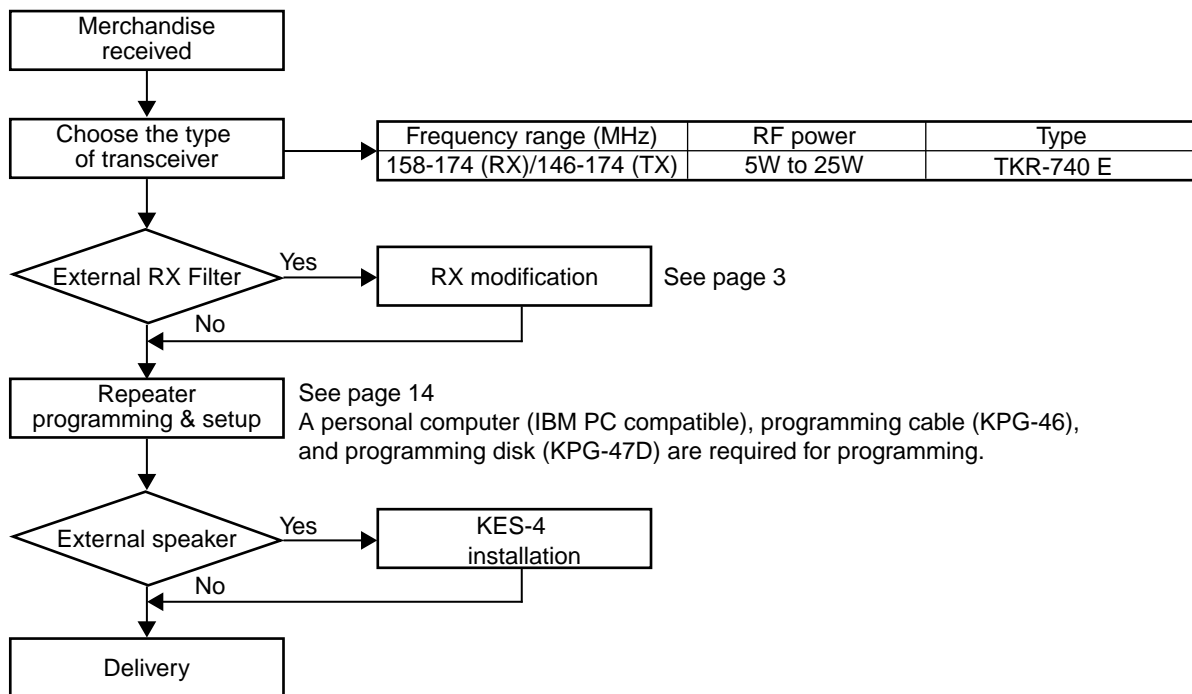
Merchandise received

Choose the type of transceiver

| Frequency range (MHz) | RF power | Type |
|---|---|---|
| 158-174 (RX)/146-174 (TX) | 5W to 25W | TKR-740 E |

External RX Filter

Yes

RX modification

See page 3

No

Repeater programming & setup

See page 14
A personal computer (IBM PC compatible), programming cable (KPG-46), and programming disk (KPG-47D) are required for programming.

External speaker

Yes

KES-4 installation

No

Delivery